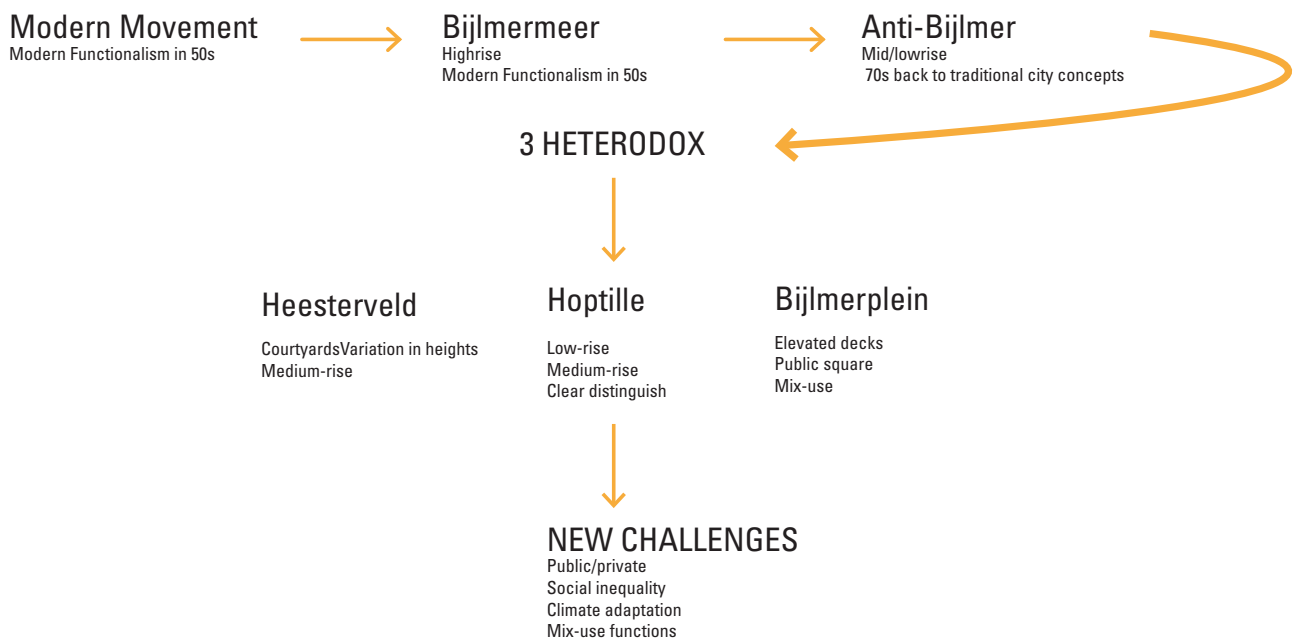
Modern Movement
Modern Functionalism in 50s

Bijlmermeer
Highrise
Modern Functionalism in 50s

Anti-Bijlmer
Mid/lowrise
70s back to traditional city concepts

3 HETERODOX

Heesterveld
CourtyardsVariation in heights
Medium-rise

Hoptille
Low-rise
Medium-rise
Clear distinguish

Bijlmerplein
Elevated decks
Public square
Mix-use

NEW CHALLENGES
Public/private
Social inequality
Climate adaptation
Mix-use functions